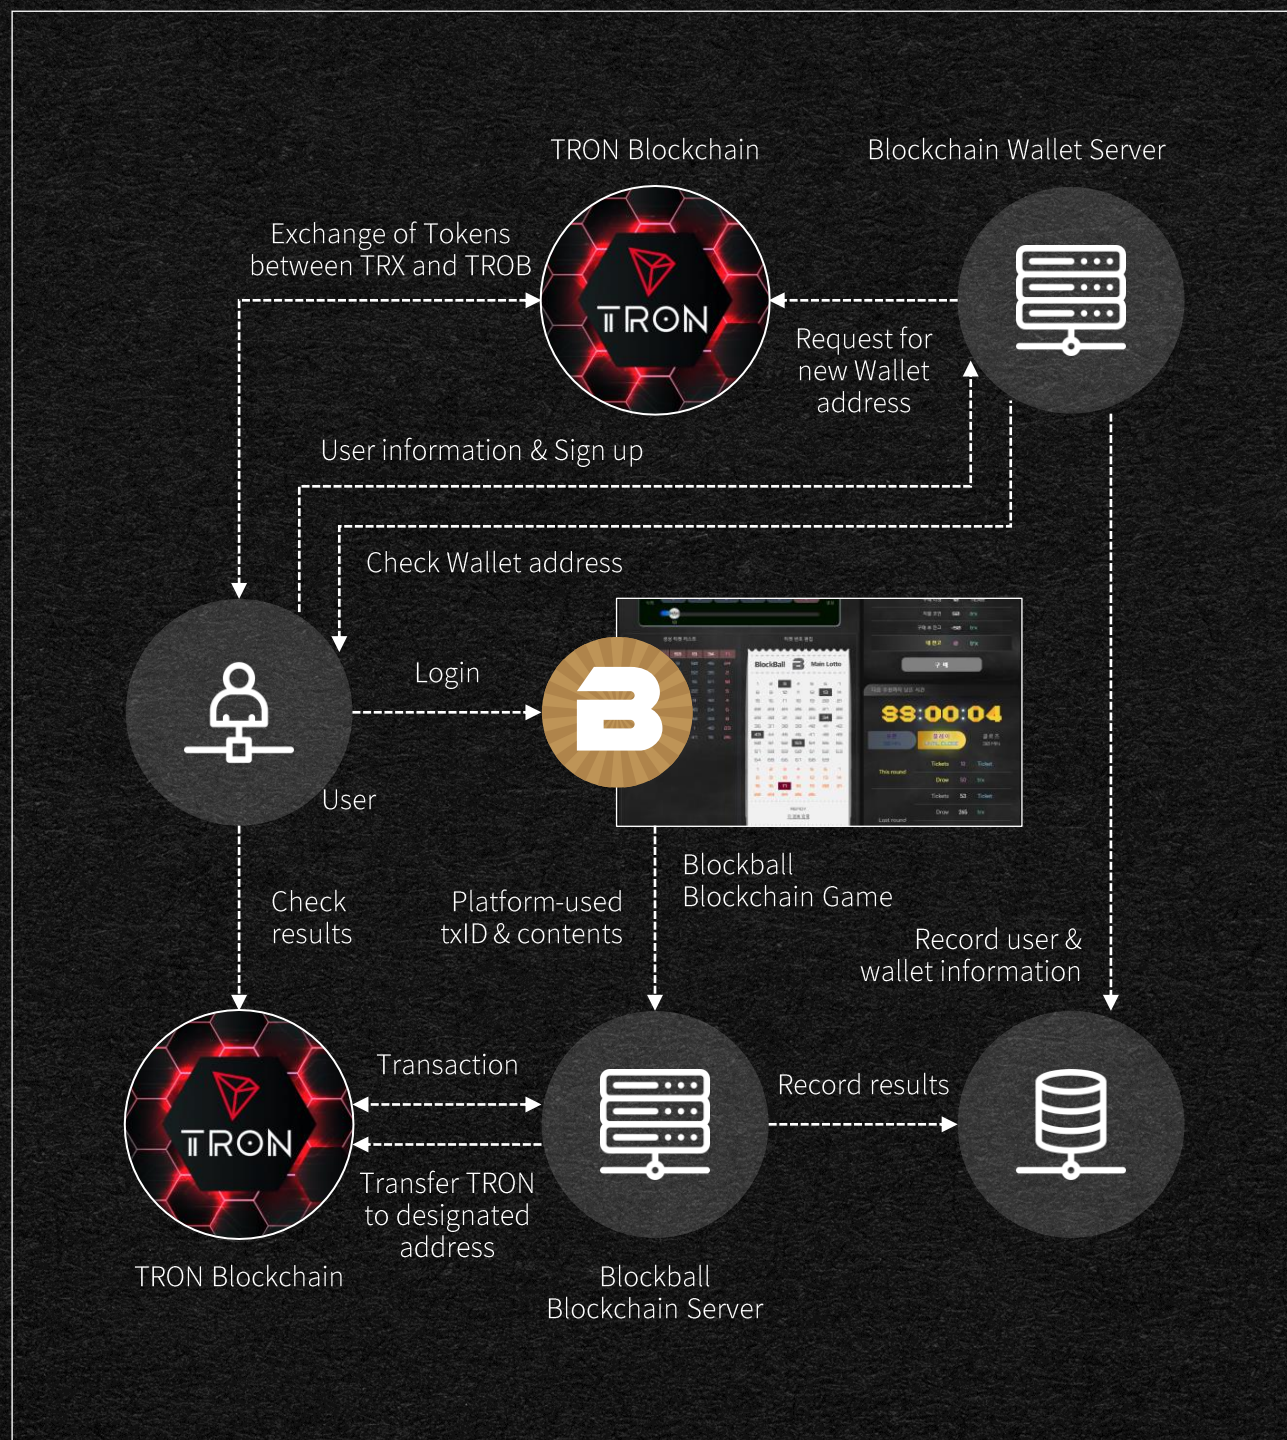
TRON Blockchain

Blockchain Wallet Server

Exchange of Tokens between TRX and TROB

TRON

Request for new Wallet address

User information & Sign up

Check Wallet address

Login

BlockBall

Main Lotto

88:00:04

User

Blockball Blockchain Game

Check results

Platform-used txID & contents

Record user & wallet information

Transaction

Record results

TRON

Transfer TRON to designated address

TRON Blockchain

Blockball Blockchain Server